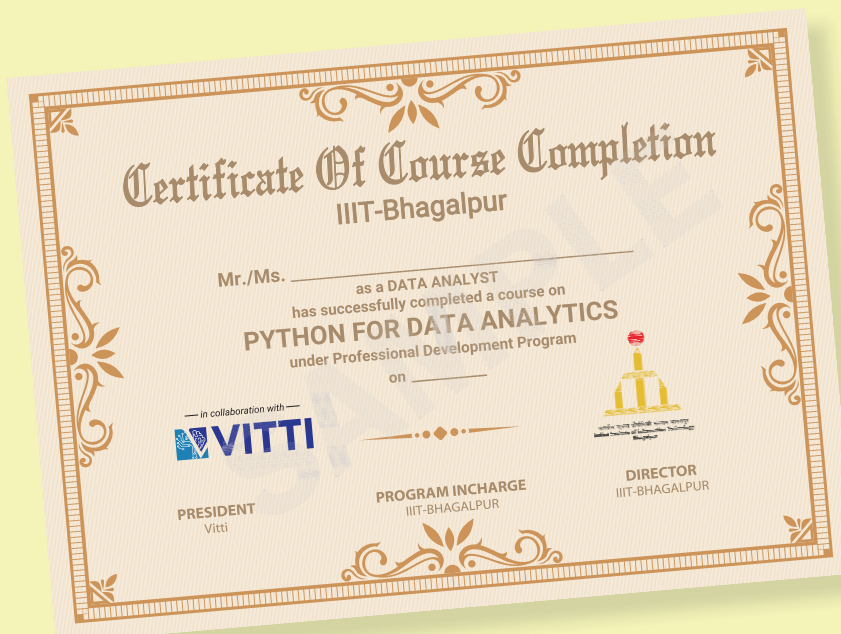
Certificate Of Course Completion
IIIT-Bhagalpur

Mr./Ms. ____________________________

as a DATA ANALYST
has successfully completed a course on
PYTHON FOR DATA ANALYTICS
under Professional Development Program
on ________

— in collaboration with —
VITTI

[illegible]

SAMPLE

PRESIDENT
Vitti

PROGRAM INCHARGE
IIIT-BHAGALPUR

DIRECTOR
IIIT-BHAGALPUR